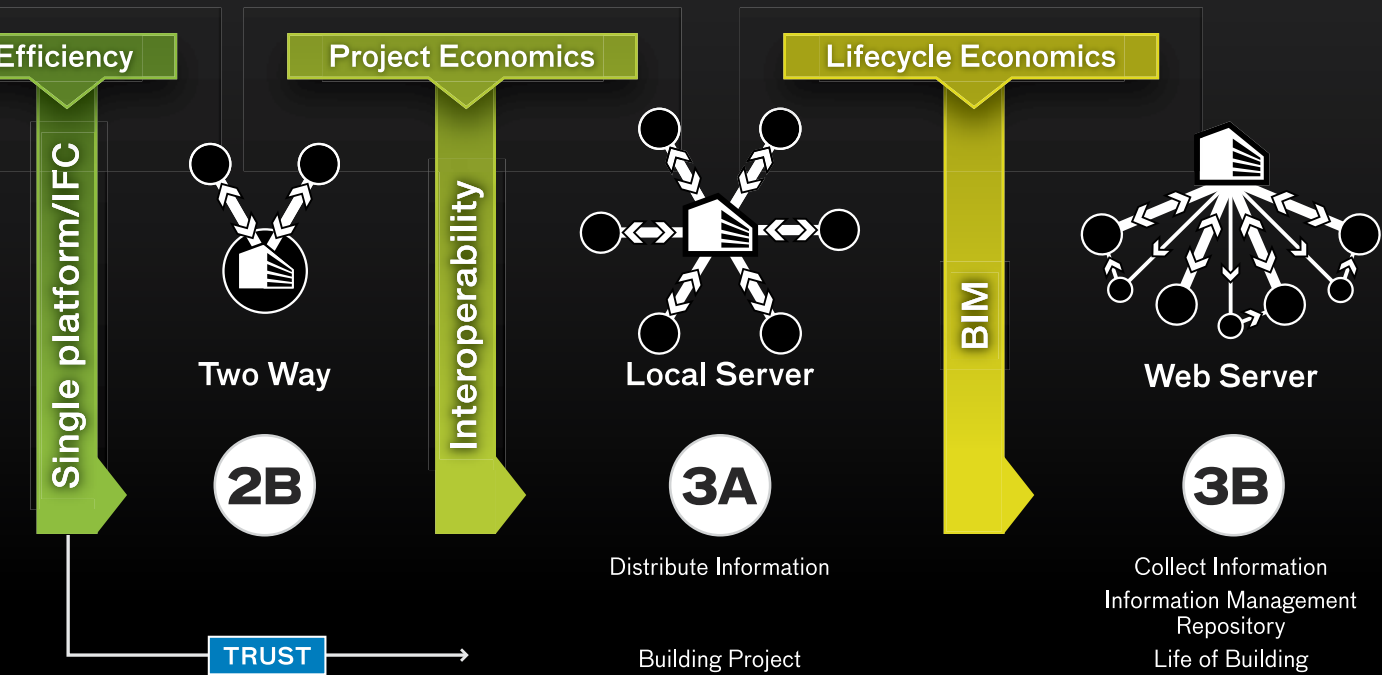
Efficiency

Single platform/IFC

Two Way

2B

Project Economics

Interoperability

Local Server

3A

Distribute Information

Building Project

Lifecycle Economics

BIM

Web Server

3B

Collect Information

Information Management Repository

Life of Building

TRUST